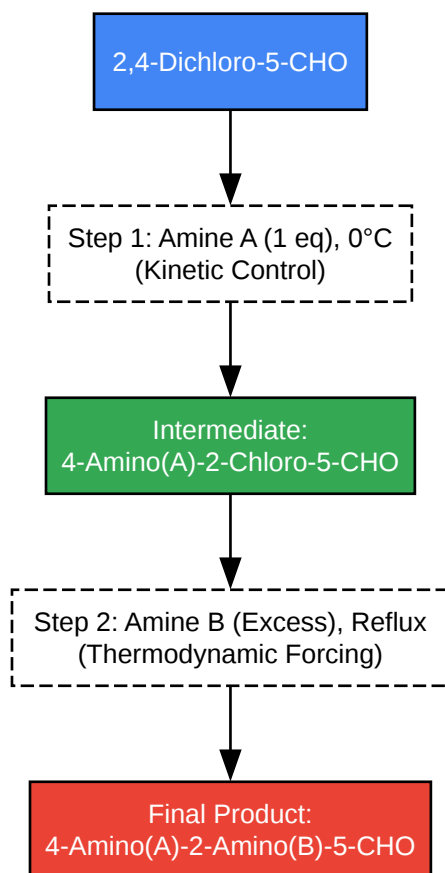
2,4-Dichloro-5-CHO

Step 1: Amine A (1 eq), 0°C
(Kinetic Control)

Intermediate:
4-Amino(A)-2-Chloro-5-CHO

Step 2: Amine B (Excess), Reflux
(Thermodynamic Forcing)

Final Product:
4-Amino(A)-2-Amino(B)-5-CHO